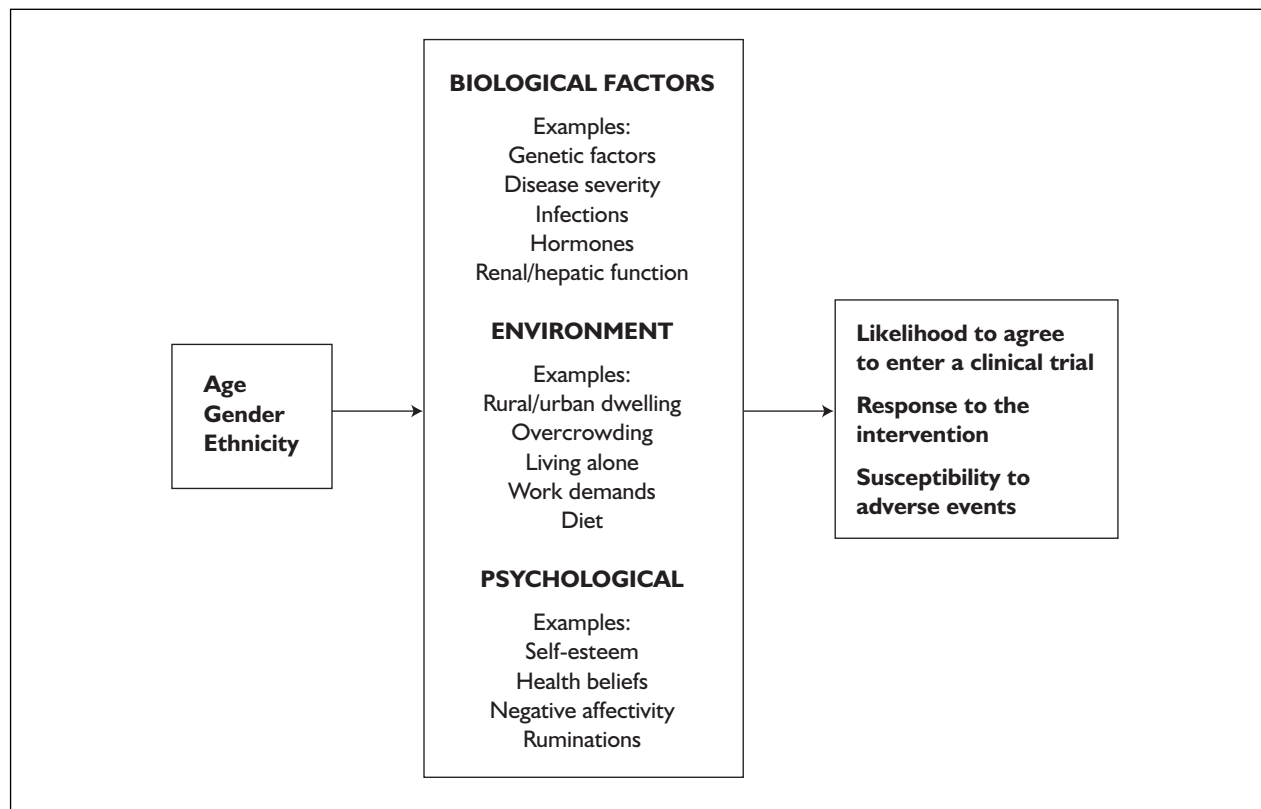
Age
Gender
Ethnicity

BIOLOGICAL FACTORS

Examples:
Genetic factors
Disease severity
Infections
Hormones
Renal/hepatic function

ENVIRONMENT

Examples:
Rural/urban dwelling
Overcrowding
Living alone
Work demands
Diet

PSYCHOLOGICAL

Examples:
Self-esteem
Health beliefs
Negative affectivity
Ruminations

Likelihood to agree to enter a clinical trial

Response to the intervention

Susceptibility to adverse events